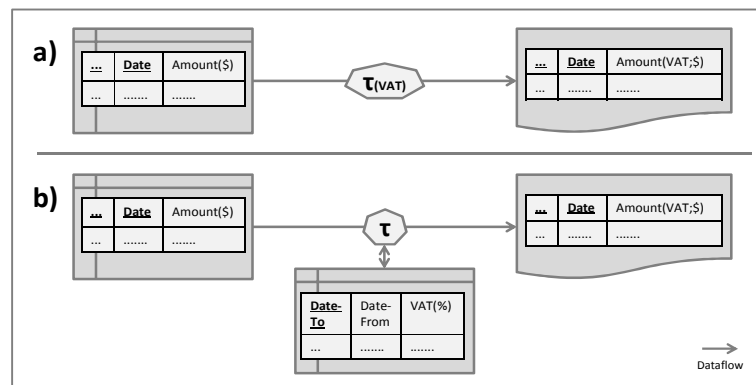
a)

| ... | Date | Amount($) |
|---|---|---|
| ... | ....... | ....... |

$\tau_{(VAT)}$

| ... | Date | Amount(VAT;$) |
|---|---|---|
| ... | ....... | ....... |

b)

| ... | Date | Amount($) |
|---|---|---|
| ... | ....... | ....... |

$\tau$

| Date-To | Date-From | VAT(%) |
|---|---|---|
| ... | ....... | ....... |

| ... | Date | Amount(VAT;$) |
|---|---|---|
| ... | ....... | ....... |

Dataflow